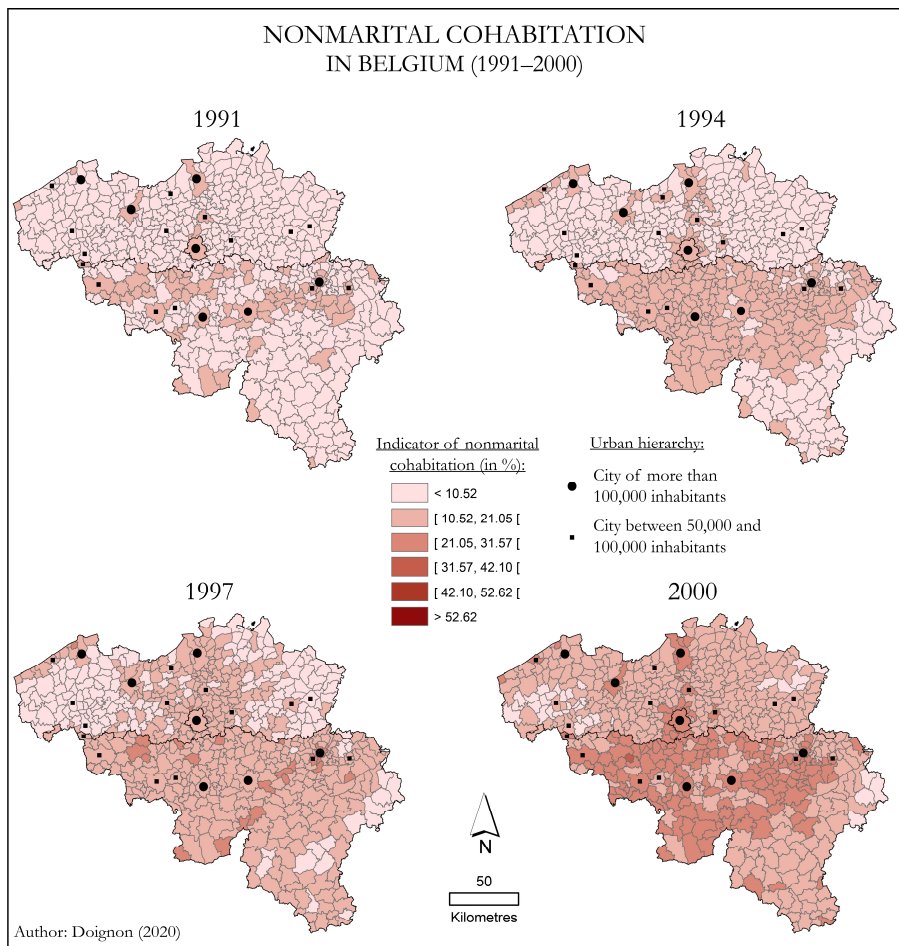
NONMARITAL COHABITATION
IN BELGIUM (1991–2000)

1991

1994

Indicator of nonmarital cohabitation (in %):

< 10.52
[ 10.52, 21.05 [
[ 21.05, 31.57 [
[ 31.57, 42.10 [
[ 42.10, 52.62 [
> 52.62

Urban hierarchy:

City of more than 100,000 inhabitants

City between 50,000 and 100,000 inhabitants

1997

2000

N

50
Kilometres

Author: Doignon (2020)